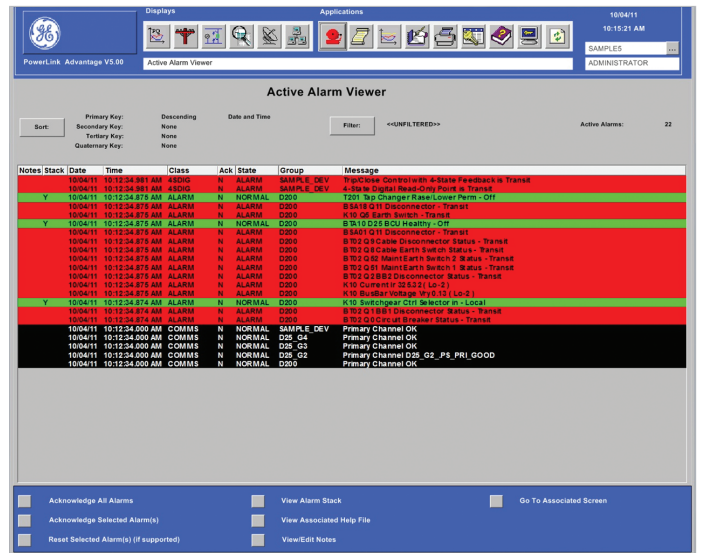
Displays

Applications

10/04/11
10:15:21 AM

SAMPLE5

ADMINISTRATOR

PowerLink Advantage V5.00

Active Alarm Viewer

Active Alarm Viewer

Sort:

Primary Key: Descending Date and Time
Secondary Key: None
Tertiary Key: None
Quaternary Key: None

Filter: <<UNFILTERED>>

Active Alarms: 22

| Notes | Stack | Date | Time | Class | Ack | State | Group | Message |
|---|---|---|---|---|---|---|---|---|
| | | 10/04/11 | 10:12:34.981 AM | 4SDIG | N | ALARM | SAMPLE_DEV | Trip/Close Control with 4-State Feedback is Transit |
| | | 10/04/11 | 10:12:34.981 AM | 4SDIG | N | ALARM | SAMPLE_DEV | 4-State Digital Read-Only Point is Transit |
| | Y | 10/04/11 | 10:12:34.875 AM | ALARM | N | NORMAL | D200 | T201 Tap Changer Raise/Lower Perm - Off |
| | | 10/04/11 | 10:12:34.875 AM | ALARM | N | ALARM | D200 | B5A18 Q11 Disconnector - Transit |
| | | 10/04/11 | 10:12:34.875 AM | ALARM | N | ALARM | D200 | K10 Q5 Earth Switch - Transit |
| | Y | 10/04/11 | 10:12:34.875 AM | ALARM | N | NORMAL | D200 | BTA10 D25 BCU Healthy - Off |
| | | 10/04/11 | 10:12:34.875 AM | ALARM | N | ALARM | D200 | B5A01 Q11 Disconnector - Transit |
| | | 10/04/11 | 10:12:34.875 AM | ALARM | N | ALARM | D200 | BT02 Q9 Cable Disconnector Status - Transit |
| | | 10/04/11 | 10:12:34.875 AM | ALARM | N | ALARM | D200 | BT02 Q8 Cable Earth Switch Status - Transit |
| | | 10/04/11 | 10:12:34.875 AM | ALARM | N | ALARM | D200 | BT02 Q52 Maint Earth Switch 2 Status - Transit |
| | | 10/04/11 | 10:12:34.875 AM | ALARM | N | ALARM | D200 | BT02 Q51 Maint Earth Switch 1 Status - Transit |
| | | 10/04/11 | 10:12:34.875 AM | ALARM | N | ALARM | D200 | BT02 Q2 BB2 Disconnector Status - Transit |
| | | 10/04/11 | 10:12:34.875 AM | ALARM | N | ALARM | D200 | K10 Current Ir 32532 ( Lo-2 ) |
| | | 10/04/11 | 10:12:34.875 AM | ALARM | N | ALARM | D200 | K10 BusBar Voltage Vry 0.12 ( Lo-2 ) |
| | Y | 10/04/11 | 10:12:34.874 AM | ALARM | N | NORMAL | D200 | K10 Switchgear Ctrl Selector in - Local |
| | | 10/04/11 | 10:12:34.874 AM | ALARM | N | ALARM | D200 | BT02 Q1 BB1 Disconnector Status - Transit |
| | | 10/04/11 | 10:12:34.874 AM | ALARM | N | ALARM | D200 | BT02 Q0 Circuit Breaker Status - Transit |
| | | 10/04/11 | 10:12:34.000 AM | COMMS | N | NORMAL | SAMPLE_DEV | Primary Channel OK |
| | | 10/04/11 | 10:12:34.000 AM | COMMS | N | NORMAL | D25_G4 | Primary Channel OK |
| | | 10/04/11 | 10:12:34.000 AM | COMMS | N | NORMAL | D25_G3 | Primary Channel OK |
| | | 10/04/11 | 10:12:34.000 AM | COMMS | N | NORMAL | D25_G2 | Primary Channel D25_G2_PS_PRI_GOOD |
| | | 10/04/11 | 10:12:34.000 AM | COMMS | N | NORMAL | D200 | Primary Channel OK |

Acknowledge All Alarms
Acknowledge Selected Alarm(s)
Reset Selected Alarm(s) (if supported)
View Alarm Stack
View Associated Help File
View/Edit Notes
Go To Associated Screen